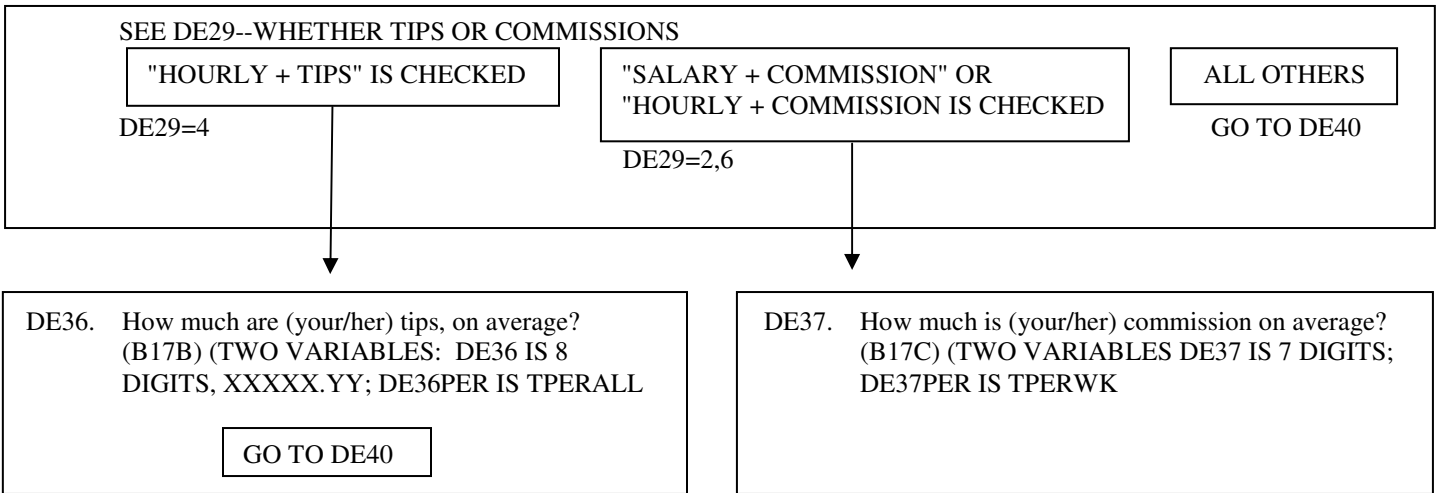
SEE DE29--WHETHER TIPS OR COMMISSIONS

"HOURLY + TIPS" IS CHECKED

DE29=4

"SALARY + COMMISSION" OR "HOURLY + COMMISSION IS CHECKED

DE29=2,6

ALL OTHERS

GO TO DE40

DE36. How much are (your/her) tips, on average? (B17B) (TWO VARIABLES: DE36 IS 8 DIGITS, XXXXX.YY; DE36PER IS TPERALL

GO TO DE40

DE37. How much is (your/her) commission on average? (B17C) (TWO VARIABLES DE37 IS 7 DIGITS; DE37PER IS TPERWK